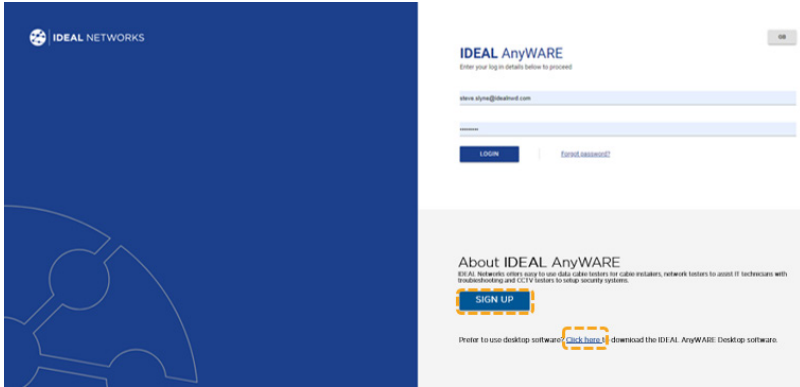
IDEAL NETWORKS

GB

IDEAL AnyWARE

Enter your log in details below to proceed

steve.slyne@idealnwd.com

••••••••

LOGIN

Forgot password?

About IDEAL AnyWARE

IDEAL Networks offers easy to use data cable testers for cable installers, network testers to assist IT technicians with troubleshooting and CCTV testers to setup security systems.

SIGN UP

Prefer to use desktop software? Click here to download the IDEAL AnyWARE Desktop software.